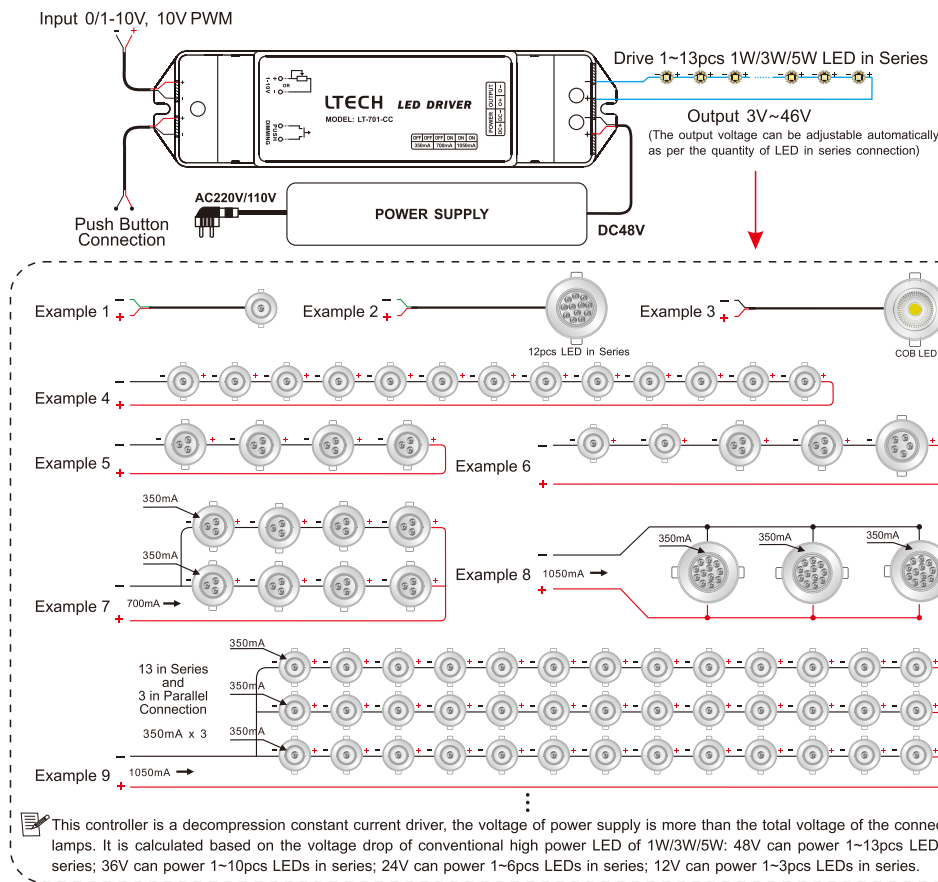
Input 0/1-10V, 10V PWM

Drive 1~13pcs 1W/3W/5W LED in Series

LTECH LED DRIVER
MODEL: LT-701-CC

| OFF | OFF | OFF | ON | ON | ON |
|---|---|---|---|---|---|
| 350mA | | 700mA | | 1050mA | |

Output 3V~46V
(The output voltage can be adjustable automatically as per the quantity of LED in series connection)

Push Button Connection

AC220V/110V

POWER SUPPLY

DC48V

Example 1

Example 2

12pcs LED in Series

Example 3

COB LED

Example 4

Example 5

Example 6

350mA

350mA

Example 7

700mA

Example 8

1050mA

350mA

350mA

350mA

13 in Series and 3 in Parallel Connection

350mA

350mA

350mA

350mA x 3

Example 9

1050mA

This controller is a decompression constant current driver, the voltage of power supply is more than the total voltage of the conne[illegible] lamps. It is calculated based on the voltage drop of conventional high power LED of 1W/3W/5W: 48V can power 1~13pcs LED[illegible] series; 36V can power 1~10pcs LEDs in series; 24V can power 1~6pcs LEDs in series; 12V can power 1~3pcs LEDs in series.